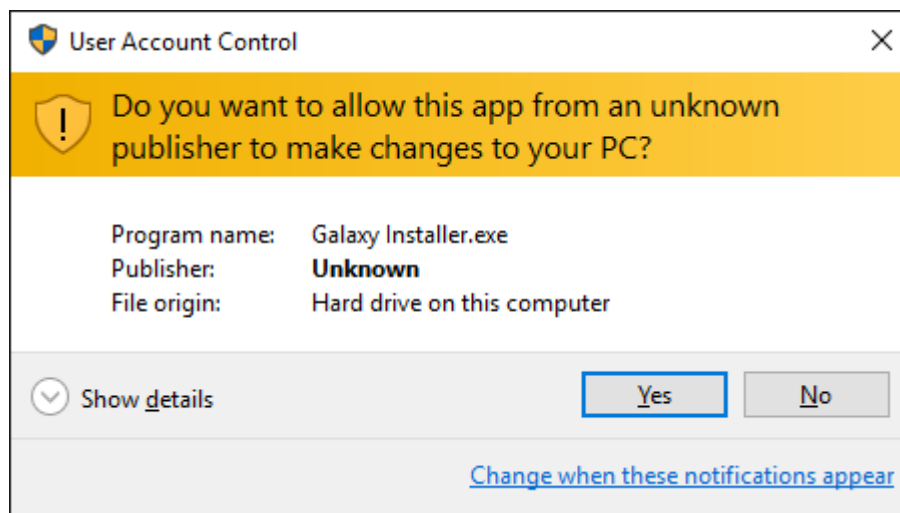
User Account Control

×

Do you want to allow this app from an unknown publisher to make changes to your PC?

| | |
|---|---|
| Program name: | Galaxy Installer.exe |
| Publisher: | **Unknown** |
| File origin: | Hard drive on this computer |

Show details

Yes

No

Change when these notifications appear